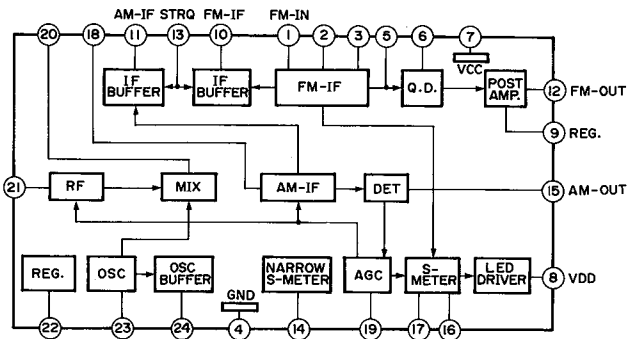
AM-IF STRQ FM-IF FM-IN

20 18 11 13 10 1 2 3 5 6 7

VCC

IF BUFFER

IF BUFFER

FM-IF

Q.D.

POST AMP.

12 FM-OUT

9 REG.

21

RF

MIX

AM-IF

DET

15 AM-OUT

REG.

OSC

OSC BUFFER

NARROW S-METER

AGC

S-METER

LED DRIVER

8 VDD

GND

22 23 24 4 14 19 17 16